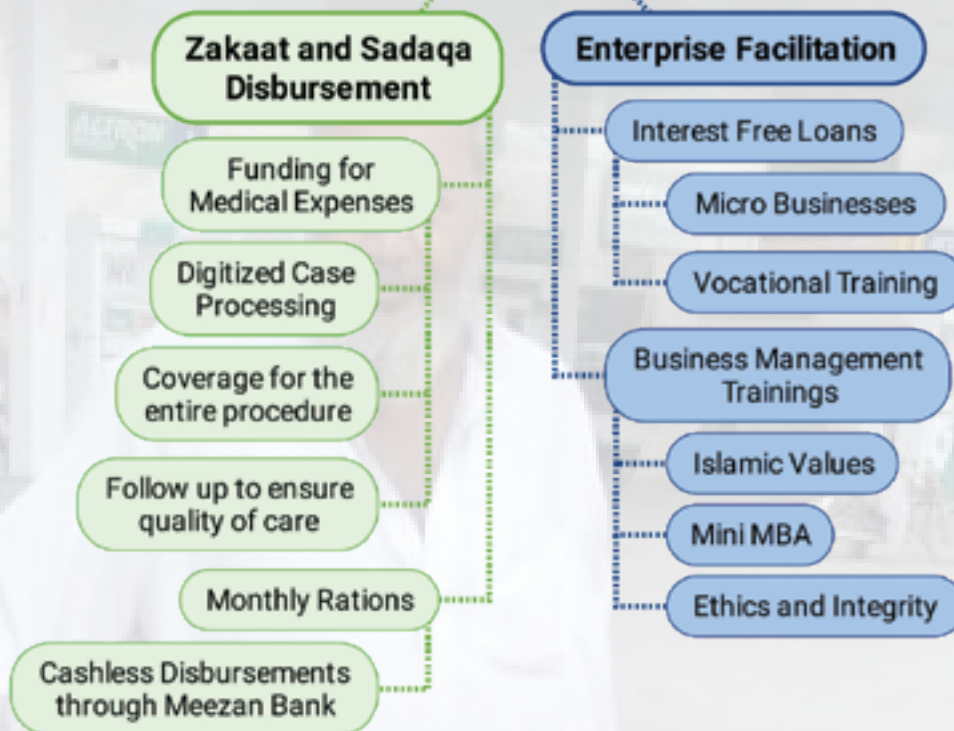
Zakaat and Sadaqa Disbursement

Funding for Medical Expenses

Digitized Case Processing

Coverage for the entire procedure

Follow up to ensure quality of care

Monthly Rations

Cashless Disbursements through Meezan Bank

Enterprise Facilitation

Interest Free Loans

Micro Businesses

Vocational Training

Business Management Trainings

Islamic Values

Mini MBA

Ethics and Integrity